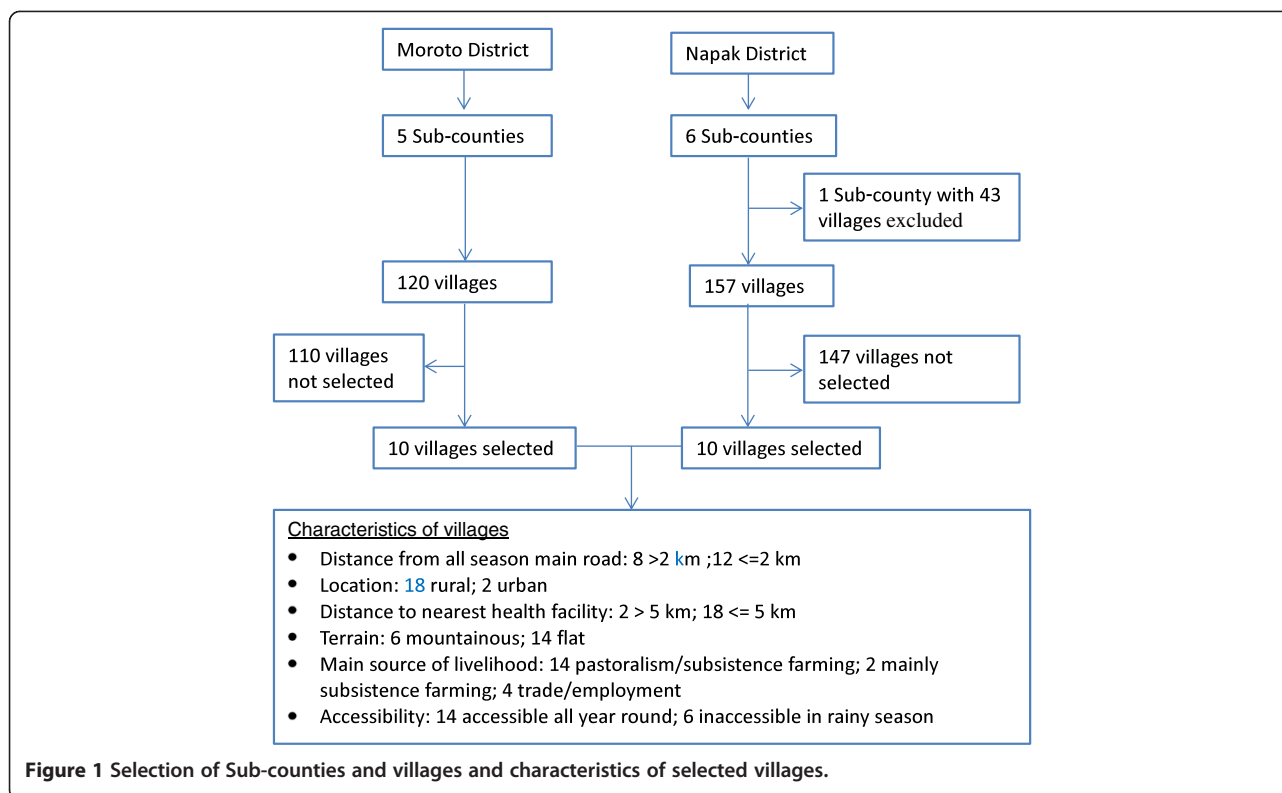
Moroto District

Napak District

5 Sub-counties

6 Sub-counties

1 Sub-county with 43 villages excluded

120 villages

157 villages

110 villages not selected

147 villages not selected

10 villages selected

10 villages selected

Characteristics of villages

- Distance from all season main road: 8 >2 km ;12 <=2 km
- Location: 18 rural; 2 urban
- Distance to nearest health facility: 2 > 5 km; 18 <= 5 km
- Terrain: 6 mountainous; 14 flat
- Main source of livelihood: 14 pastoralism/subsistence farming; 2 mainly subsistence farming; 4 trade/employment
- Accessibility: 14 accessible all year round; 6 inaccessible in rainy season

Figure 1 Selection of Sub-counties and villages and characteristics of selected villages.